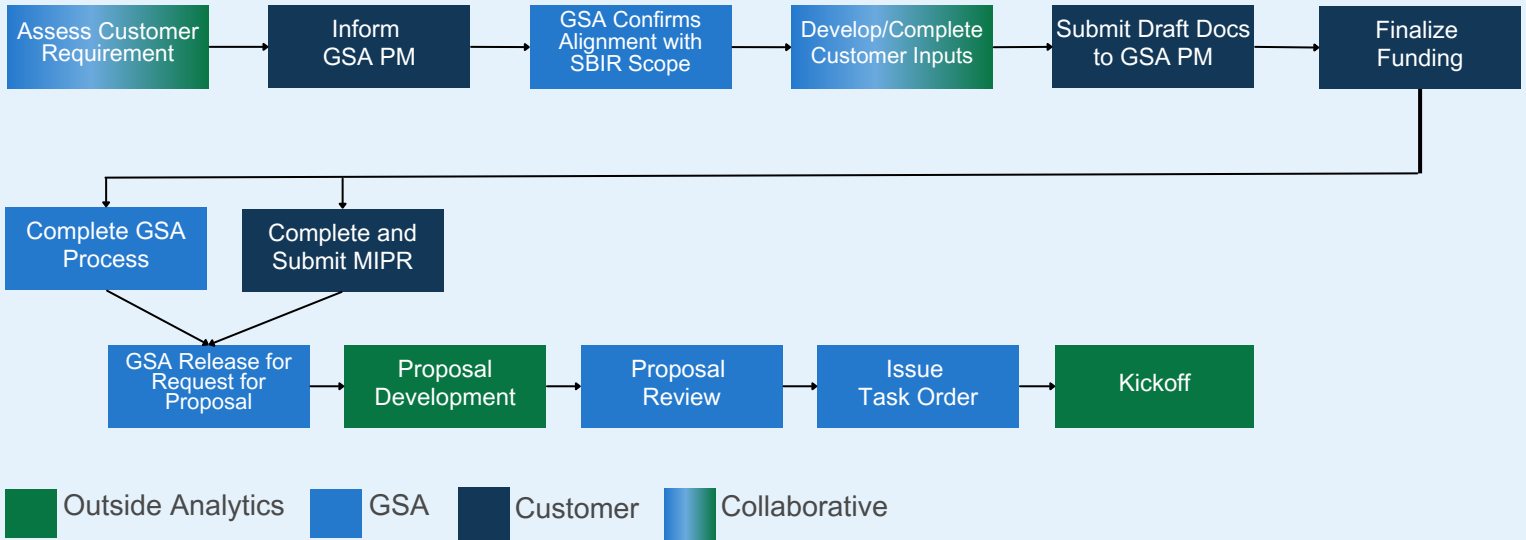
Assess Customer Requirement

Inform GSA PM

GSA Confirms Alignment with SBIR Scope

Develop/Complete Customer Inputs

Submit Draft Docs to GSA PM

Finalize Funding

Complete GSA Process

Complete and Submit MIPR

GSA Release for Request for Proposal

Proposal Development

Proposal Review

Issue Task Order

Kickoff

Outside Analytics
GSA
Customer
Collaborative